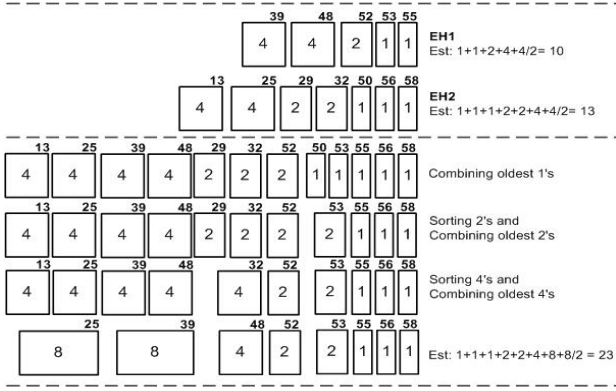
39 48 52 53 55
4 4 2 1 1
EH1
Est: 1+1+2+4+4/2= 10

13 25 29 32 50 56 58
4 4 2 2 1 1 1
EH2
Est: 1+1+1+2+2+4+4/2= 13

13 25 39 48 29 32 52 50 53 55 56 58
4 4 4 4 2 2 2 1 1 1 1 1
Combining oldest 1's

13 25 39 48 29 32 52 53 55 56 58
4 4 4 4 2 2 2 2 1 1 1
Sorting 2's and Combining oldest 2's

13 25 39 48 32 52 53 55 56 58
4 4 4 4 4 2 2 1 1 1
Sorting 4's and Combining oldest 4's

25 39 48 52 53 55 56 58
8 8 4 2 2 1 1 1
Est: 1+1+1+2+2+4+8+8/2 = 23